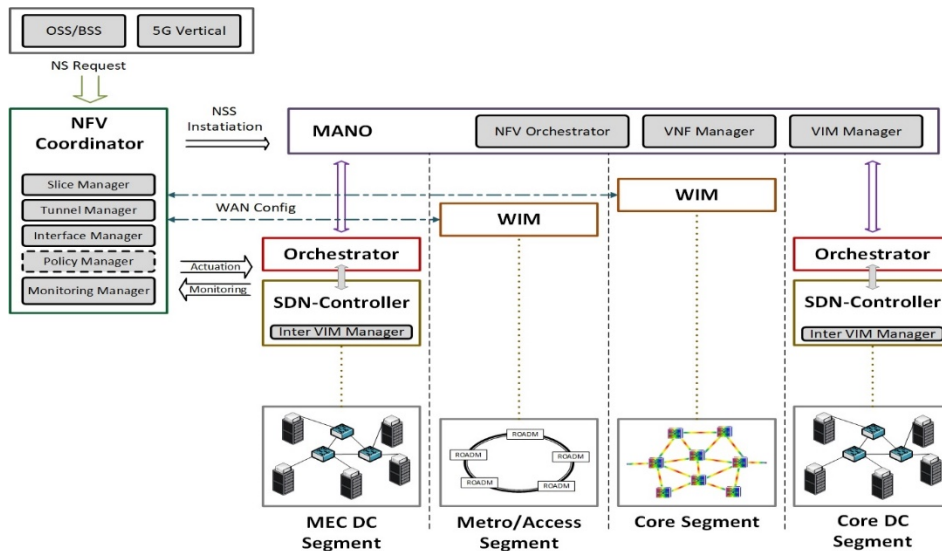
OSS/BSS

5G Vertical

NS Request

NFV Coordinator

Slice Manager

Tunnel Manager

Interface Manager

Policy Manager

Monitoring Manager

NSS Instatiation

WAN Config

Actuation

Monitoring

MANO

NFV Orchestrator

VNF Manager

VIM Manager

WIM

WIM

Orchestrator

SDN-Controller

Inter VIM Manager

Orchestrator

SDN-Controller

Inter VIM Manager

ROADM

ROADM

ROADM

ROADM

ROADM

MEC DC Segment

Metro/Access Segment

Core Segment

Core DC Segment